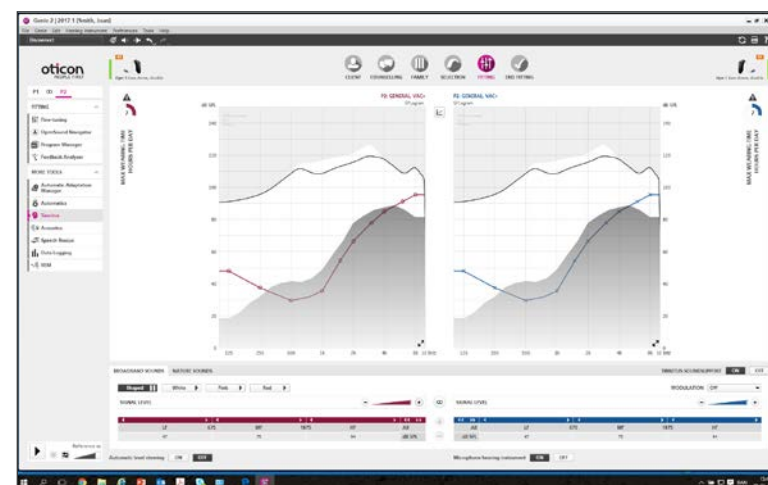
Genie 2 | 2017.1 (Smith, Joan)

oticon
PEOPLE FIRST

CLIENT
COUNSELLING
FAMILY
SELECTION
FITTING
END FITTING

P1 P2 P3

FITTING
Fine tuning
OpenSound Navigator
Program Manager
Feedback Analyzer

MORE TOOLS
Automatic Adaptation Manager
Automatics
Tinnitus
Acoustics
Speech Rescue
Data Logging
REM

MAX WEARING TIME
HOURS PER DAY

P2: GENERAL VAC>
P2: GENERAL VAC>

dB SPL

140
120
100
80
60
40
20
0

125 250 500 1k 2k 4k 8k 10 kHz

BROADBAND SOUNDS
NATURE SOUNDS

TINNITUS SOUNDSUPPORT ON OFF

Shaped
White
Pink
Red

MODULATION OFF

SIGNAL LEVEL
SIGNAL LEVEL

Automatic level steering ON OFF
Microphone hearing instrument ON OFF